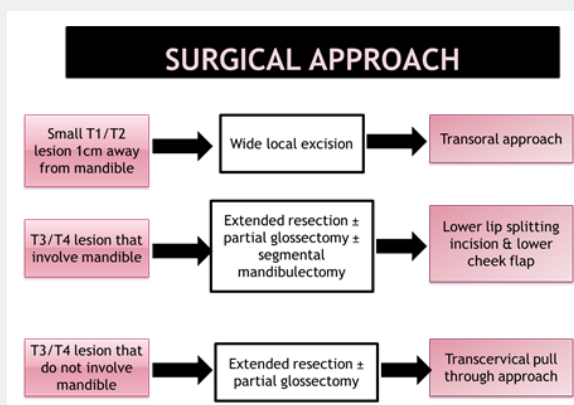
SURGICAL APPROACH

Small T1/T2 lesion 1cm away from mandible

Wide local excision

Transoral approach

T3/T4 lesion that involve mandible

Extended resection ± partial glossectomy ± segmental mandibulectomy

Lower lip splitting incision & lower cheek flap

T3/T4 lesion that do not involve mandible

Extended resection ± partial glossectomy

Transcervical pull through approach